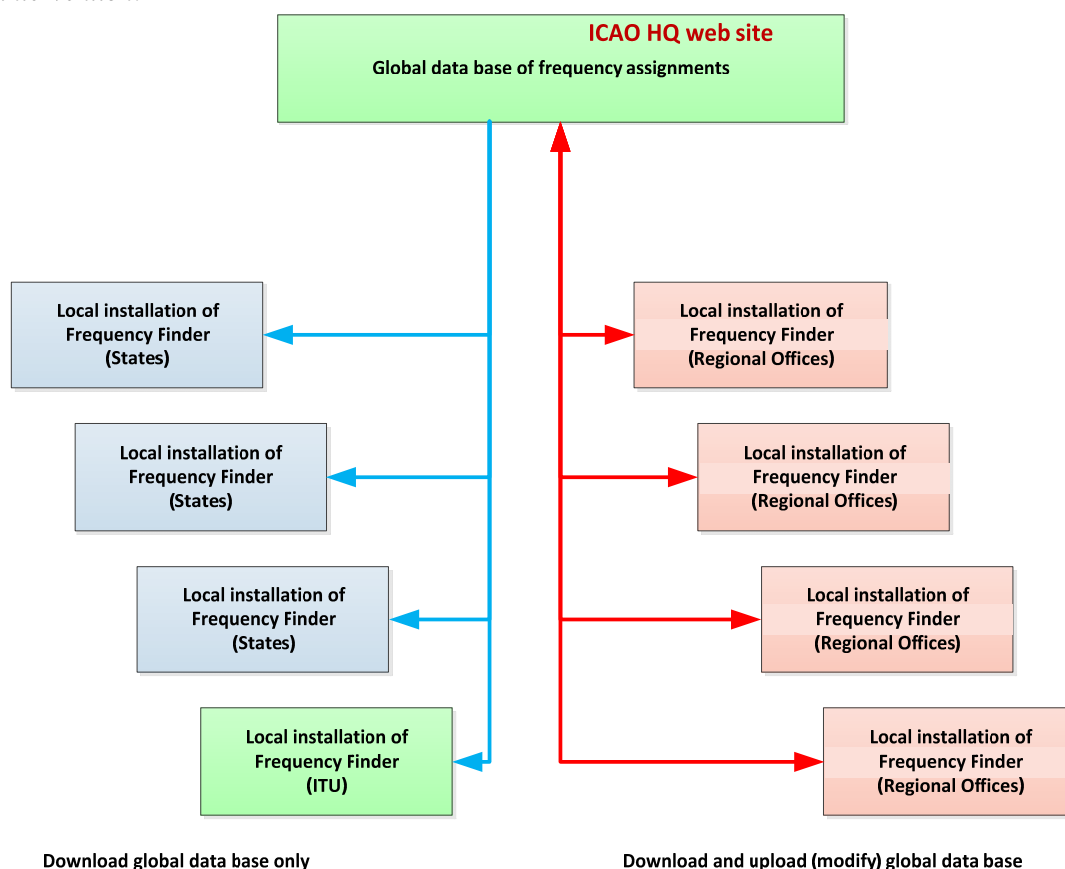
ICAO HQ web site
Global data base of frequency assignments

Local installation of Frequency Finder (States)

Local installation of Frequency Finder (States)

Local installation of Frequency Finder (States)

Local installation of Frequency Finder (ITU)

Local installation of Frequency Finder (Regional Offices)

Local installation of Frequency Finder (Regional Offices)

Local installation of Frequency Finder (Regional Offices)

Local installation of Frequency Finder (Regional Offices)

Download global data base only

Download and upload (modify) global data base